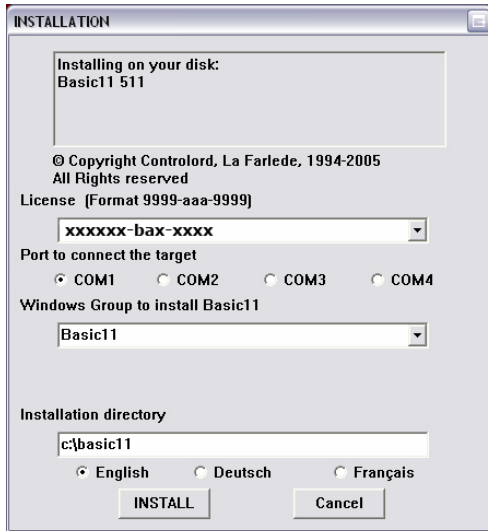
INSTALLATION

Installing on your disk:
Basic11 511

© Copyright Controlord, La Farlede, 1994-2005
All Rights reserved

License (Format 9999-aaa-9999)

xxxxxx-bax-xxxx

Port to connect the target

COM1 COM2 COM3 COM4

Windows Group to install Basic11

Basic11

Installation directory

c:\basic11

English Deutsch Français

INSTALL Cancel